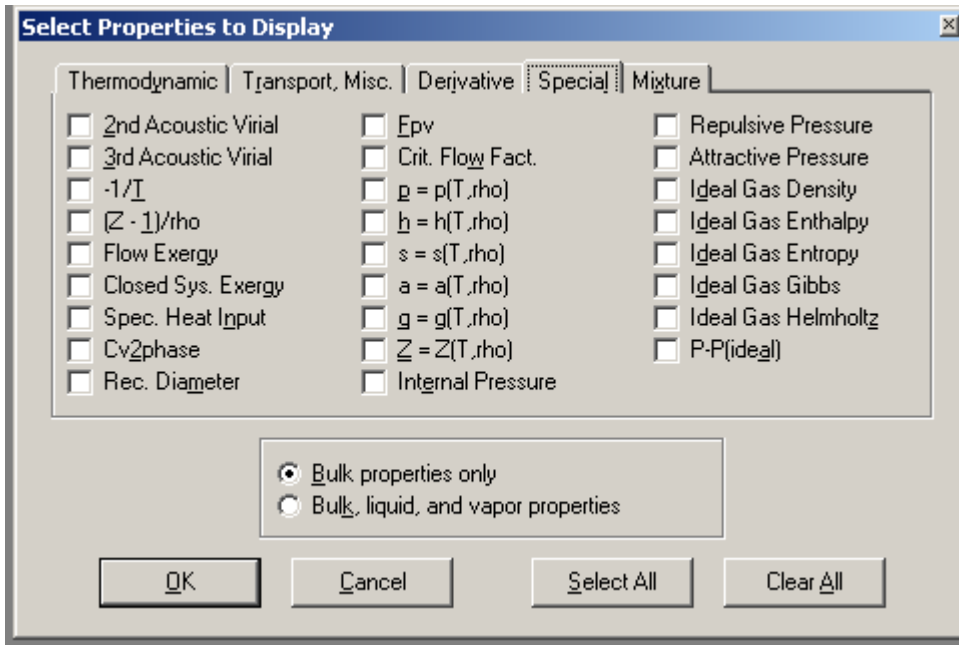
Select Properties to Display

Thermodynamic | Transport, Misc. | Derivative | Special | Mixture

2nd Acoustic Virial
3rd Acoustic Virial
-1/T
(Z - 1)/rho
Flow Exergy
Closed Sys. Exergy
Spec. Heat Input
Cv2phase
Rec. Diameter

Fpv
Crit. Flow Fact.
p = p(T,rho)
h = h(T,rho)
s = s(T,rho)
a = a(T,rho)
g = g(T,rho)
Z = Z(T,rho)
Internal Pressure

Repulsive Pressure
Attractive Pressure
Ideal Gas Density
Ideal Gas Enthalpy
Ideal Gas Entropy
Ideal Gas Gibbs
Ideal Gas Helmholtz
P-P(ideal)

Bulk properties only
Bulk, liquid, and vapor properties

OK
Cancel
Select All
Clear All